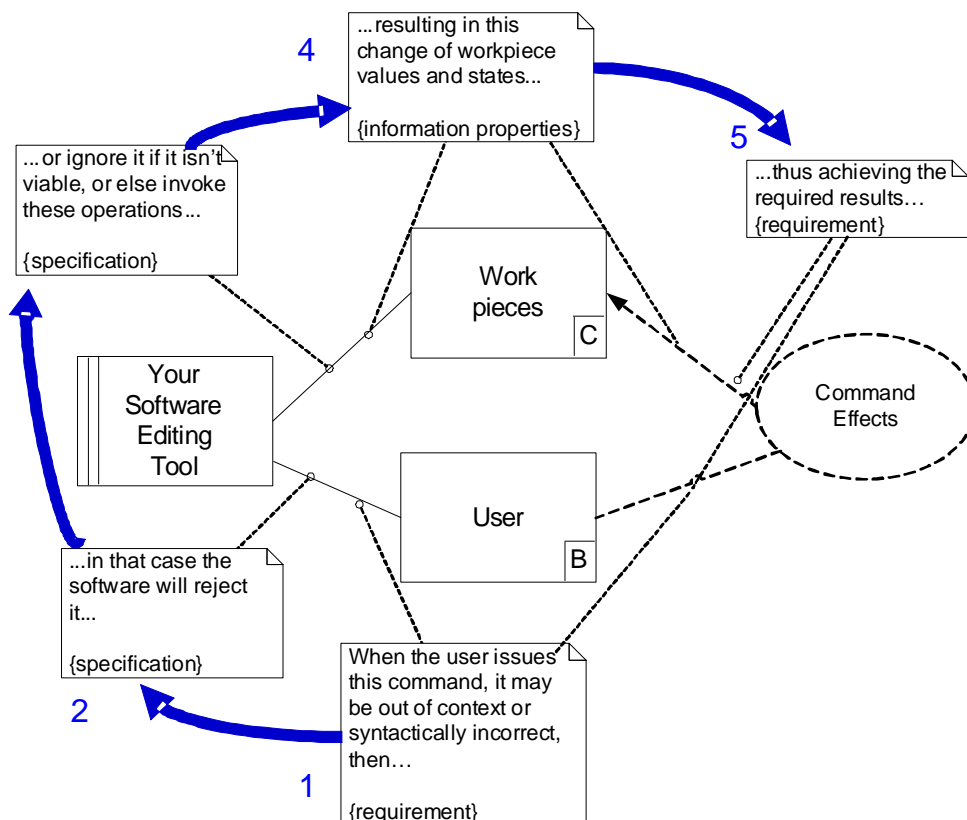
4

...resulting in this change of workpiece values and states...

{information properties}

...or ignore it if it isn't viable, or else invoke these operations...

{specification}

5

...thus achieving the required results… {requirement}

Work pieces

C

Your Software Editing Tool

Command Effects

User

B

...in that case the software will reject it...

{specification}

2

When the user issues this command, it may be out of context or syntactically incorrect, then…

{requirement}

1